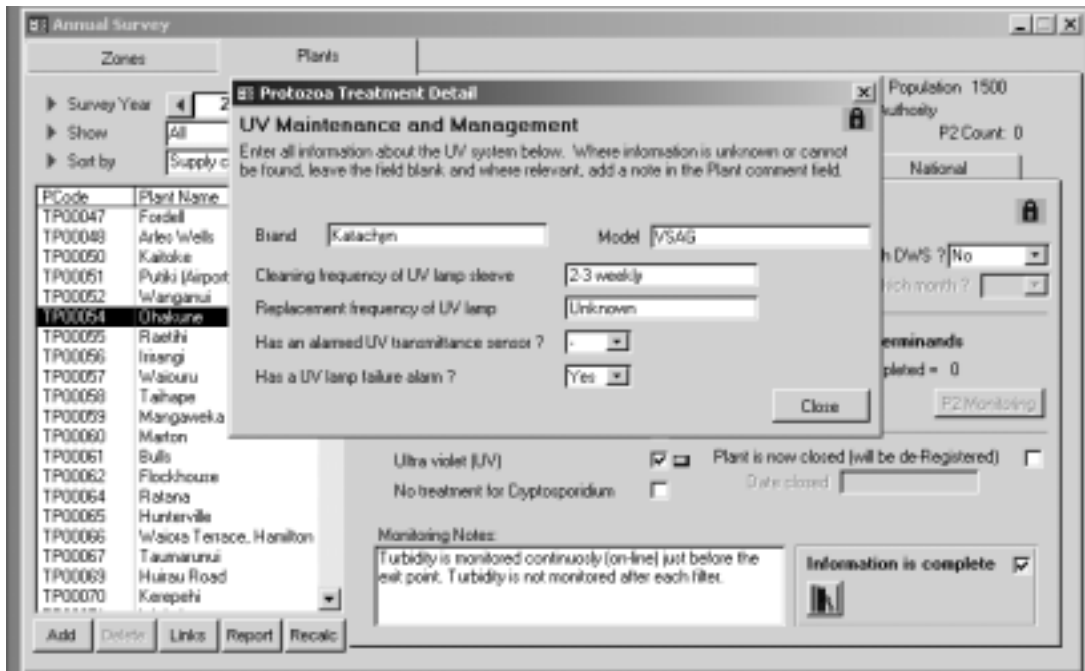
Annual Survey

Zones

Plants

Survey Year 2

Show All

Sort by Supply c

| PCode | Plant Name |
|---|---|
| TP00047 | Fordell |
| TP00048 | Arles Wells |
| TP00050 | Kaitoke |
| TP00051 | Putiki (Airport |
| TP00052 | Wanganui |
| TP00054 | Ohakune |
| TP00055 | Raetihi |
| TP00056 | Irirangi |
| TP00057 | Waiouru |
| TP00058 | Taihape |
| TP00059 | Mangaweka |
| TP00060 | Marton |
| TP00061 | Bulls |
| TP00062 | Flockhouse |
| TP00064 | Ratana |
| TP00065 | Hunterville |
| TP00066 | Waiora Terrace, Hamilton |
| TP00067 | Taumarunui |
| TP00069 | Huirau Road |
| TP00070 | Kerepehi |

Add Delete Links Report Recalc

Protozoa Treatment Detail

UV Maintenance and Management

Enter all information about the UV system below. Where information is unknown or cannot be found, leave the field blank and where relevant, add a note in the Plant comment field.

Brand Katachym

Model VSAG

Cleaning frequency of UV lamp sleeve 2-3 weekly

Replacement frequency of UV lamp Unknown

Has an alarmed UV transmittance sensor ? -

Has a UV lamp failure alarm ? Yes

Close

Population 1500

Authority

P2 Count: 0

National

h DWS ? No

hich month ?

erminands

pleted = 0

P2 Monitoring

Ultra violet (UV)

No treatment for Cryptosporidium

Plant is now closed (will be de-Registered)

Date closed

Monitoring Notes:

Turbidity is monitored continuously (on-line) just before the exit point. Turbidity is not monitored after each filter.

Information is complete